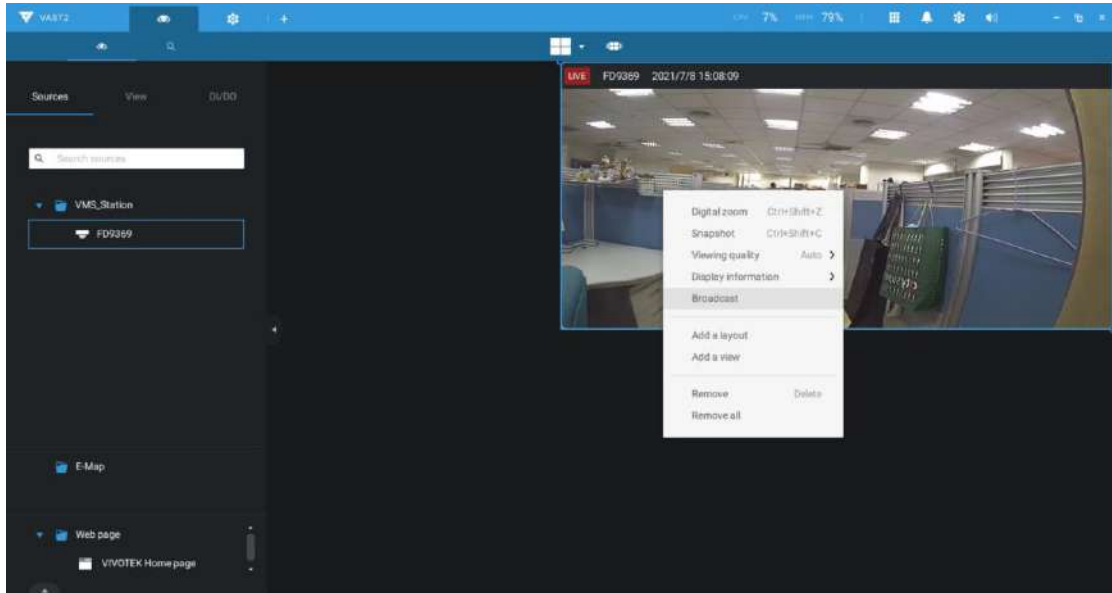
VAST2

CPU 7% RAM 79%

Sources View DI/DO

Search sources

VMS_Station

FD9369

E-Map

Web page

VIVOTEK Home page

LIVE FD9369 2021/7/8 15:08:09

Digital zoom Ctrl+Shift+Z
Snapshot Ctrl+Shift+C
Viewing quality Auto
Display information
Broadcast

Add a layout
Add a view

Remove Delete
Remove all